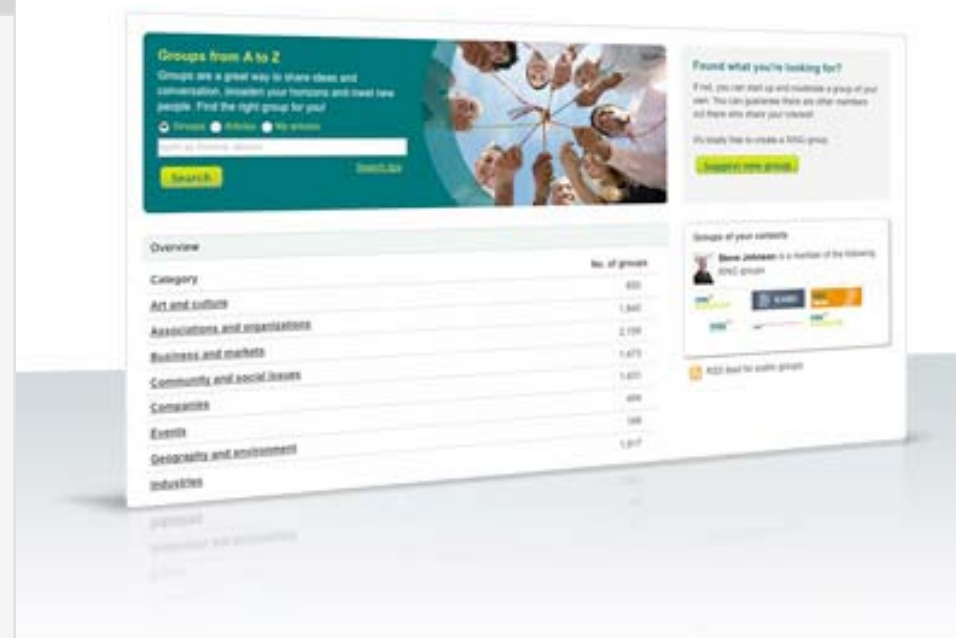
Groups from A to Z

Groups are a great way to share ideas and conversation, broaden your horizons and meet new people. Find the right group for you!

Groups Articles My groups

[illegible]

Search tips

Search

Found what you're looking for?

If not, you can start up and moderate a group of your own. You can guarantee there are other members out there who share your interest!

It's totally free to create a XING group.

Suggest new group

Overview

No. of groups

Category

Art and culture

Associations and organizations

Business and markets

Community and social issues

Companies

Events

Geography and environment

Industries

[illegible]

1,840

2,199

1,473

1,451

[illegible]

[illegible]

1,917

Groups of your contacts

Steve Johnson is a member of the following XING groups:

RSS feed for public groups